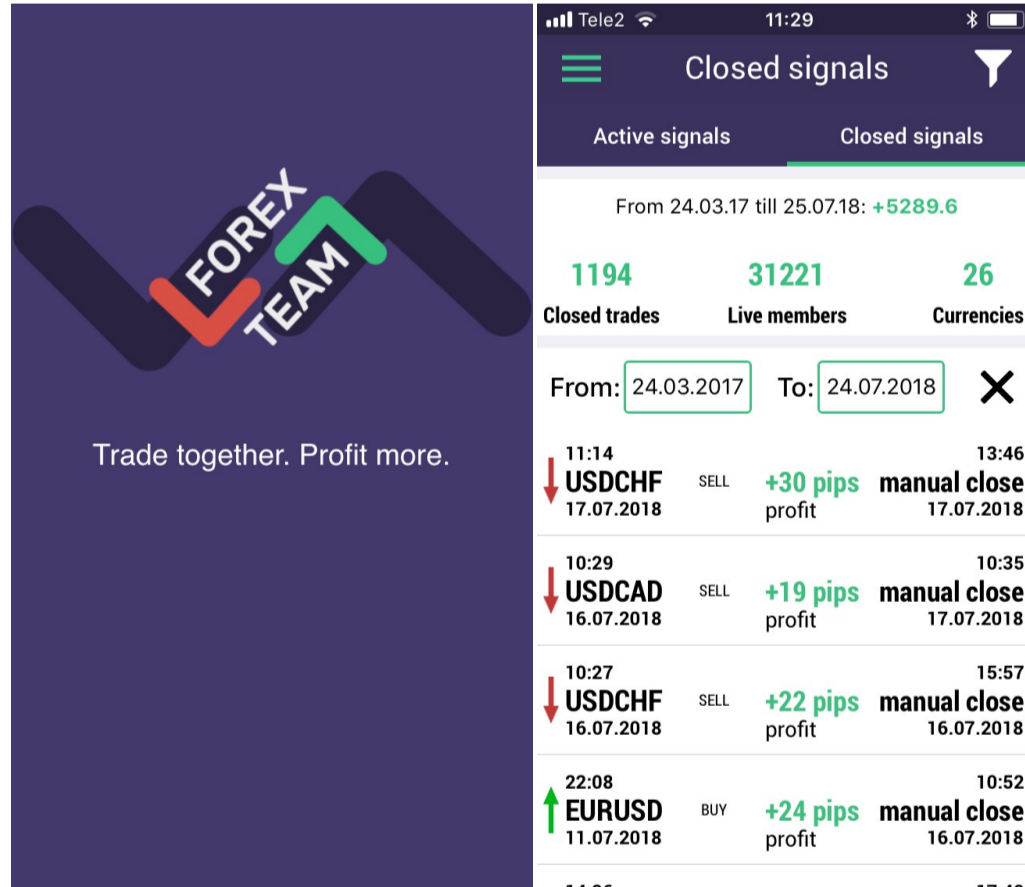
FOREX TEAM

Trade together. Profit more.

Tele2 11:29

Closed signals

Active signals Closed signals

From 24.03.17 till 25.07.18: +5289.6

1194 Closed trades
31221 Live members
26 Currencies

From: 24.03.2017 To: 24.07.2018 X

11:14 USDCHF 17.07.2018 SELL +30 pips profit 13:46 manual close 17.07.2018

10:29 USDCAD 16.07.2018 SELL +19 pips profit 10:35 manual close 17.07.2018

10:27 USDCHF 16.07.2018 SELL +22 pips profit 15:57 manual close 16.07.2018

22:08 EURUSD 11.07.2018 BUY +24 pips profit 10:52 manual close 16.07.2018

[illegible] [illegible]